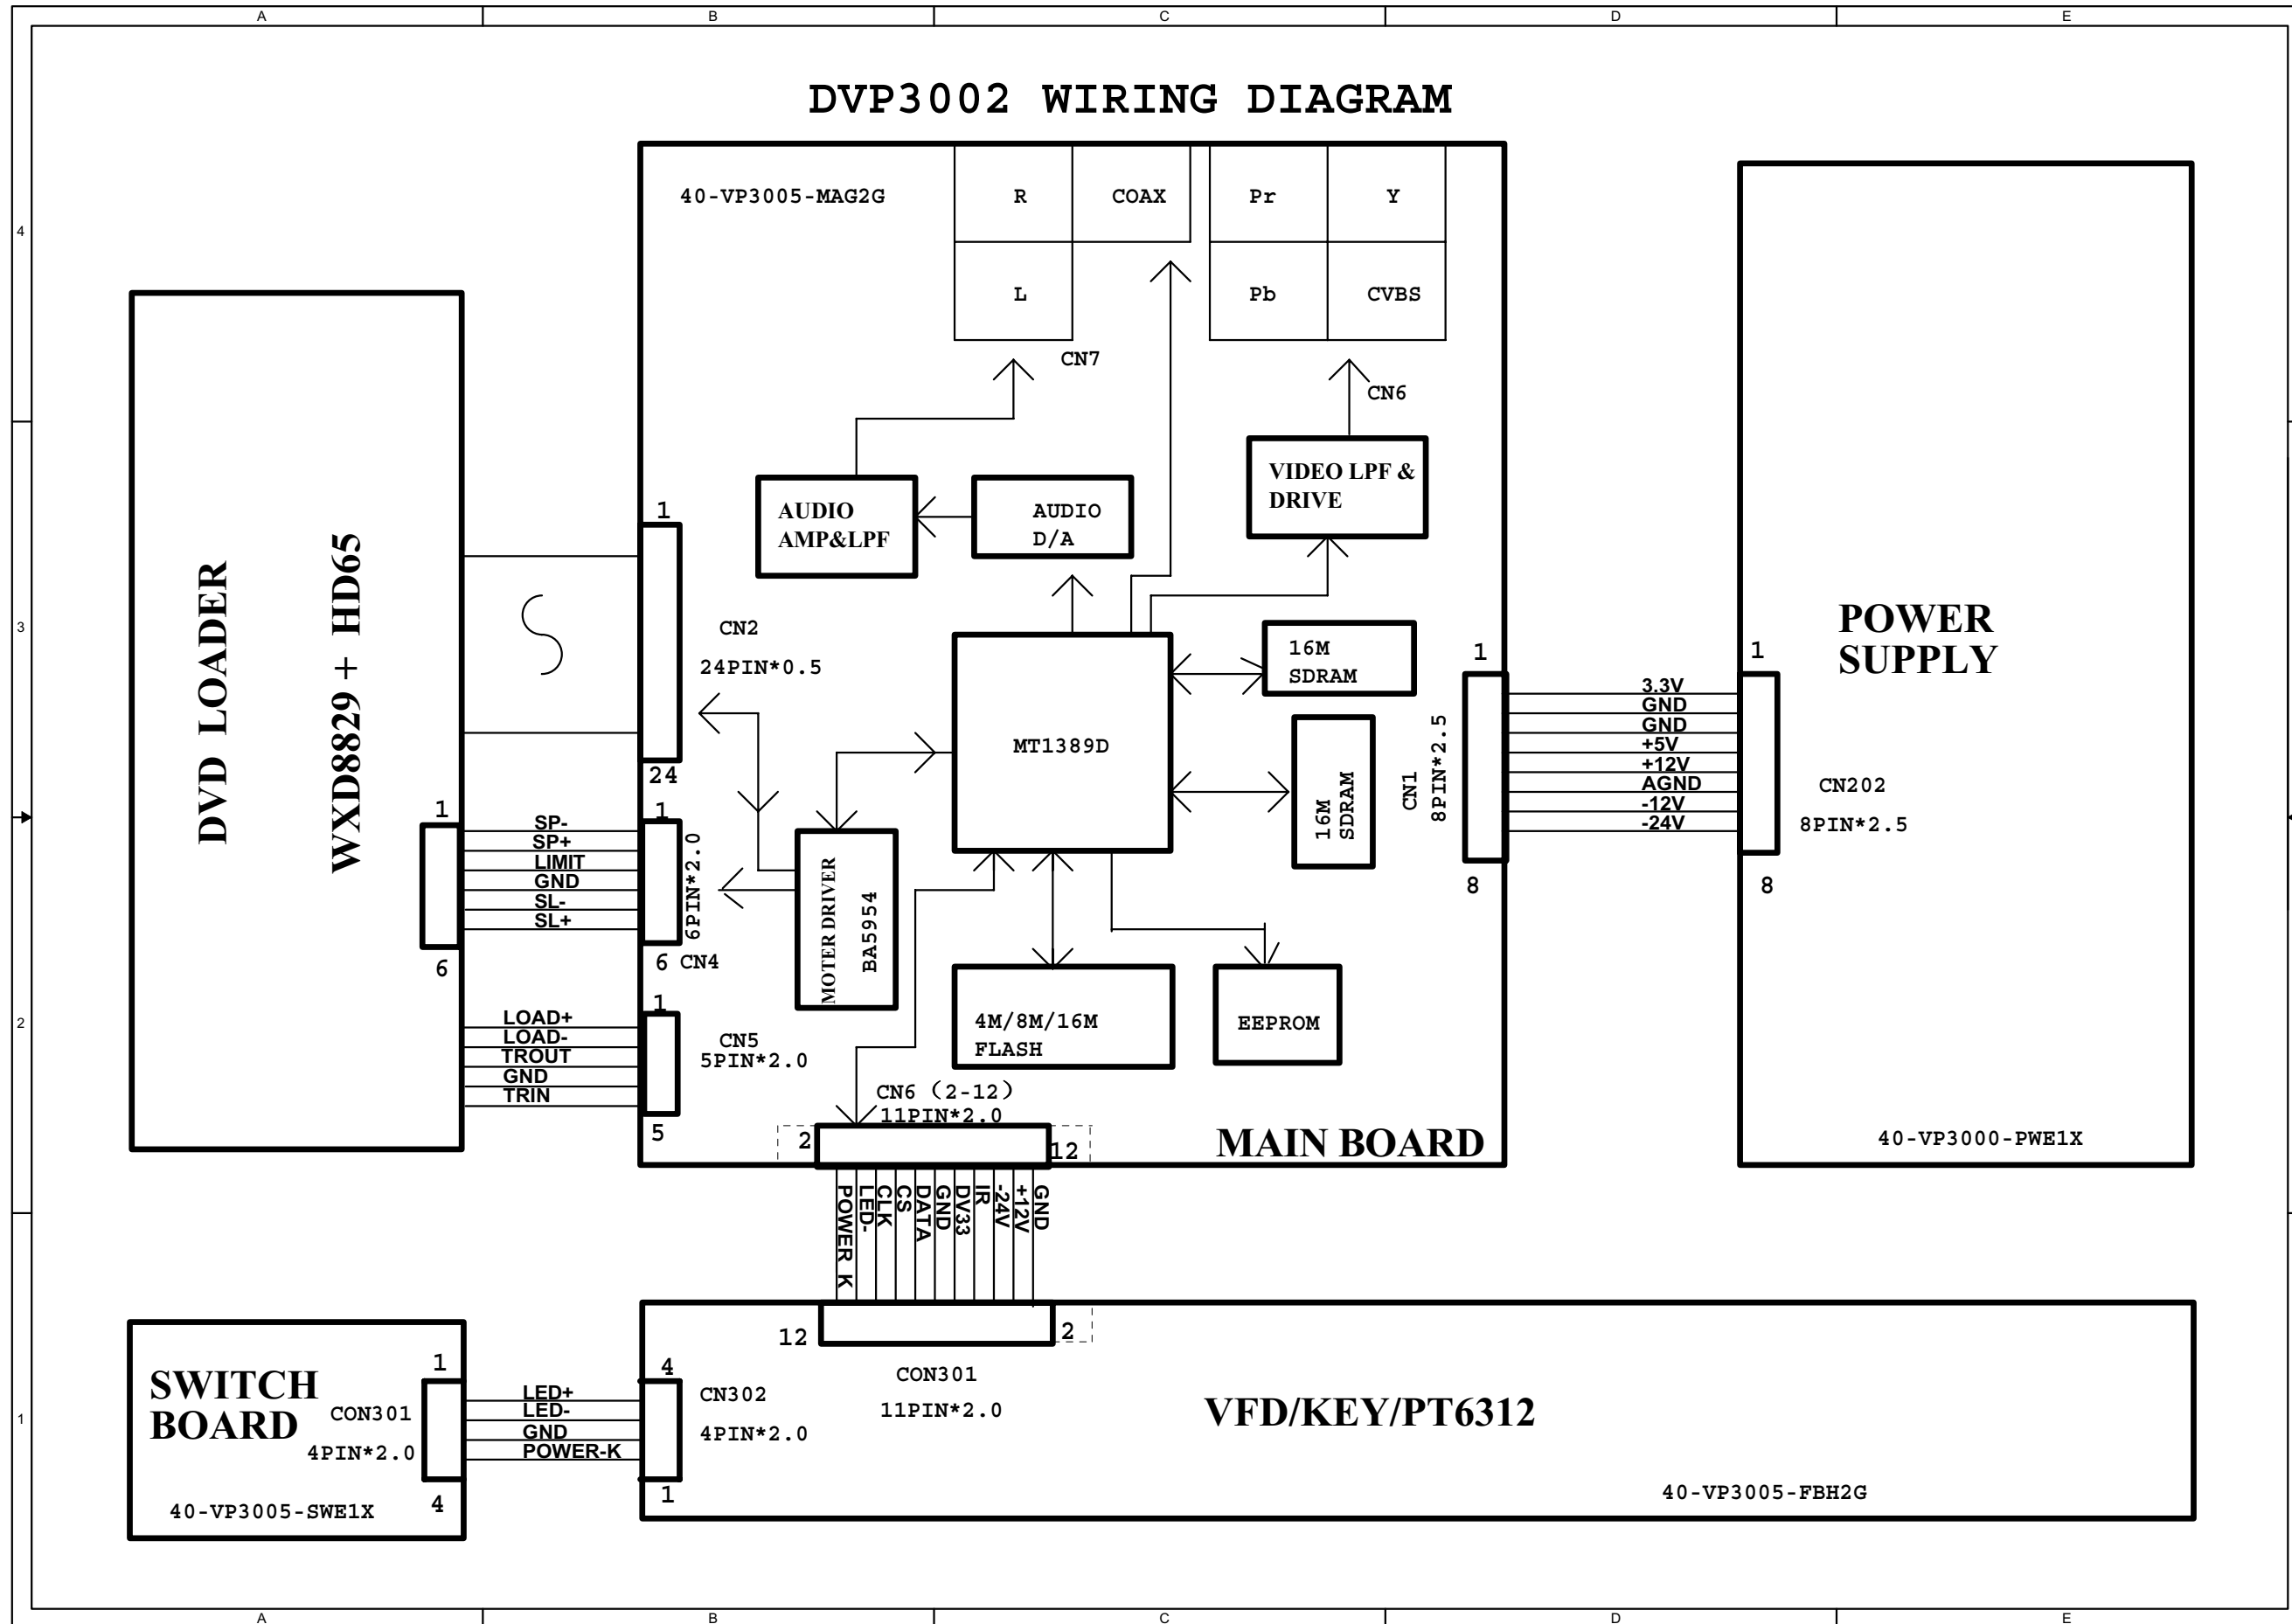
A B C D E

4

3

2

1

DVP3002 WIRING DIAGRAM

40-VP3005-MAG2G

R
COAX
L
Pr
Y
Pb
CVBS

CN7
CN6

AUDIO AMP&LPF
AUDIO D/A
VIDEO LPF & DRIVE

DVD LOADER
WXD8829 + HD65

1
CN2
24PIN*0.5
24

MT1389D
16M SDRAM
16M SDRAM

CN1
8PIN*2.5
1
8

POWER SUPPLY
1
3.3V
GND
GND
+5V
+12V
AGND
-12V
-24V
CN202
8PIN*2.5
8

1
SP-
SP+
LIMIT
GND
SL-
SL+
6
1
6PIN*2.0
6 CN4

MOTER DRIVER
BA5954

4M/8M/16M FLASH
EEPROM

1
LOAD+
LOAD-
TROUT
GND
TRIN
5
1
CN5
5PIN*2.0
5

CN6 (2-12)
11PIN*2.0
2
12
MAIN BOARD

40-VP3000-PWE1X

POWER K
LED-
CLK
CS
DATA
GND
DV33
IR
-24V
+12V
GND

12
2
CON301
11PIN*2.0

SWITCH BOARD
CON301
4PIN*2.0
1
4
40-VP3005-SWE1X

LED+
LED-
GND
POWER-K

4
CN302
4PIN*2.0
1

VFD/KEY/PT6312

40-VP3005-FBH2G

A B C D E